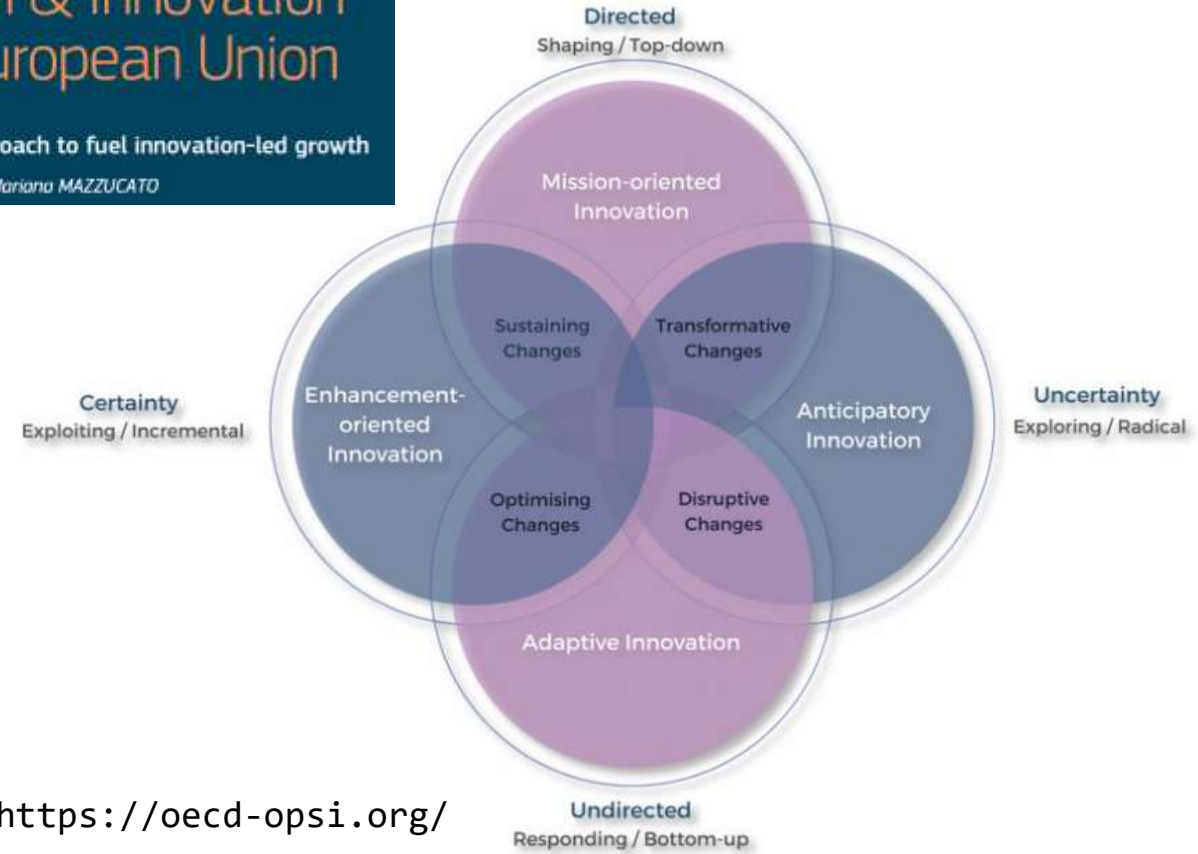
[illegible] & Innovation
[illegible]uropean Union

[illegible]oach to fuel innovation-led growth
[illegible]ariana MAZZUCATO

Directed
Shaping / Top-down

Mission-oriented Innovation

Sustaining Changes

Transformative Changes

Certainty
Exploiting / Incremental

Enhancement-oriented Innovation

Anticipatory Innovation

Uncertainty
Exploring / Radical

Optimising Changes

Disruptive Changes

Adaptive Innovation

https://oecd-opsi.org/

Undirected
Responding / Bottom-up